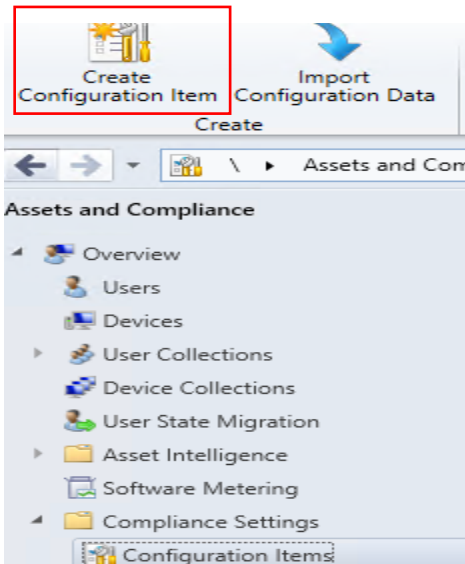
Create Configuration Item
Import Configuration Data
Create

\ ▸ Assets and Com

Assets and Compliance

Overview
Users
Devices
User Collections
Device Collections
User State Migration
Asset Intelligence
Software Metering
Compliance Settings
Configuration Items